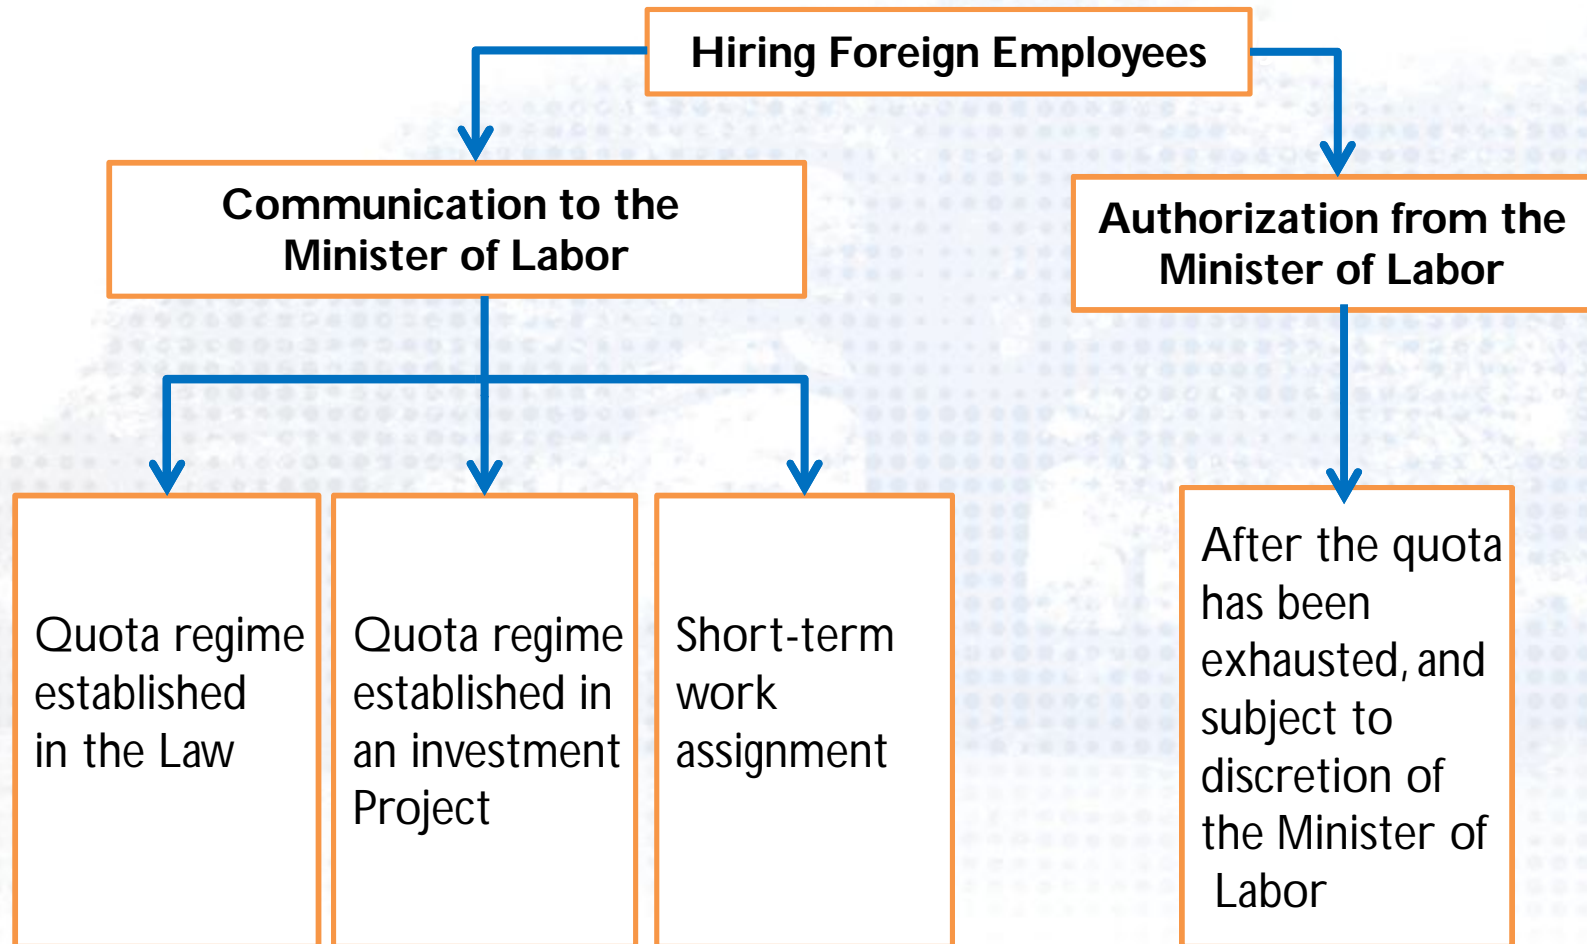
Hiring Foreign Employees

Communication to the Minister of Labor

Authorization from the Minister of Labor

Quota regime established in the Law

Quota regime established in an investment Project

Short-term work assignment

After the quota has been exhausted, and subject to discretion of the Minister of Labor